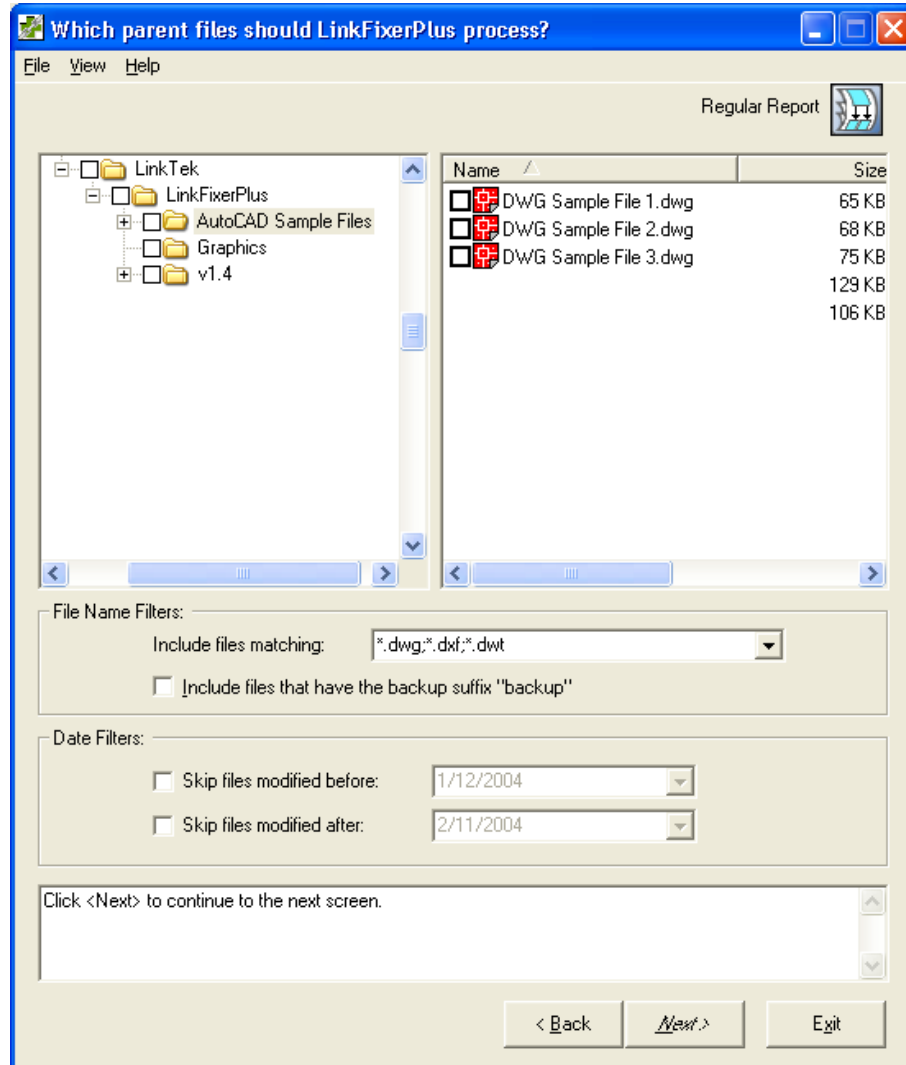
Which parent files should LinkFixerPlus process?

File View Help

Regular Report

LinkTek
LinkFixerPlus
AutoCAD Sample Files
Graphics
v1.4

| Name | Size |
|---|---|
| DWG Sample File 1.dwg | 65 KB |
| DWG Sample File 2.dwg | 68 KB |
| DWG Sample File 3.dwg | 75 KB |
| | 129 KB |
| | 106 KB |

File Name Filters:
Include files matching: *.dwg;*.dxf;*.dwt
Include files that have the backup suffix "backup"

Date Filters:
Skip files modified before: 1/12/2004
Skip files modified after: 2/11/2004

Click <Next> to continue to the next screen.

< Back Next > Exit